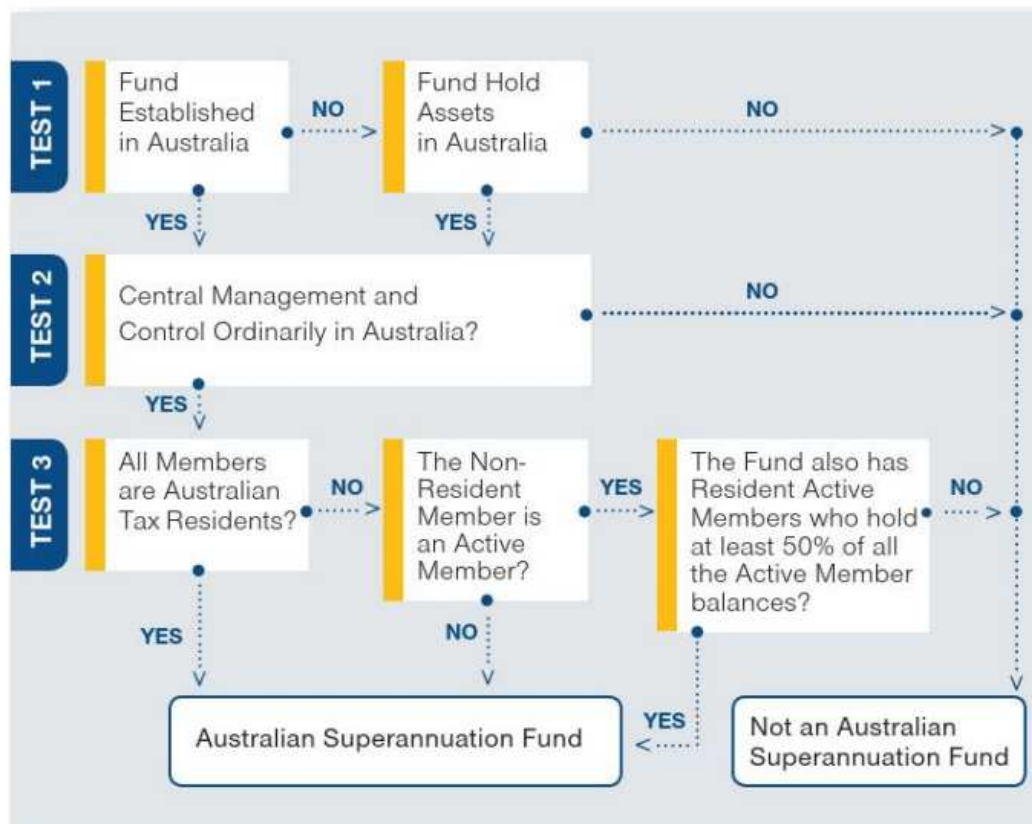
TEST 1

Fund Established in Australia

NO

Fund Hold Assets in Australia

NO

YES

YES

TEST 2

Central Management and Control Ordinarily in Australia?

NO

YES

TEST 3

All Members are Australian Tax Residents?

NO

The Non-Resident Member is an Active Member?

YES

The Fund also has Resident Active Members who hold at least 50% of all the Active Member balances?

NO

YES

NO

YES

Australian Superannuation Fund

Not an Australian Superannuation Fund